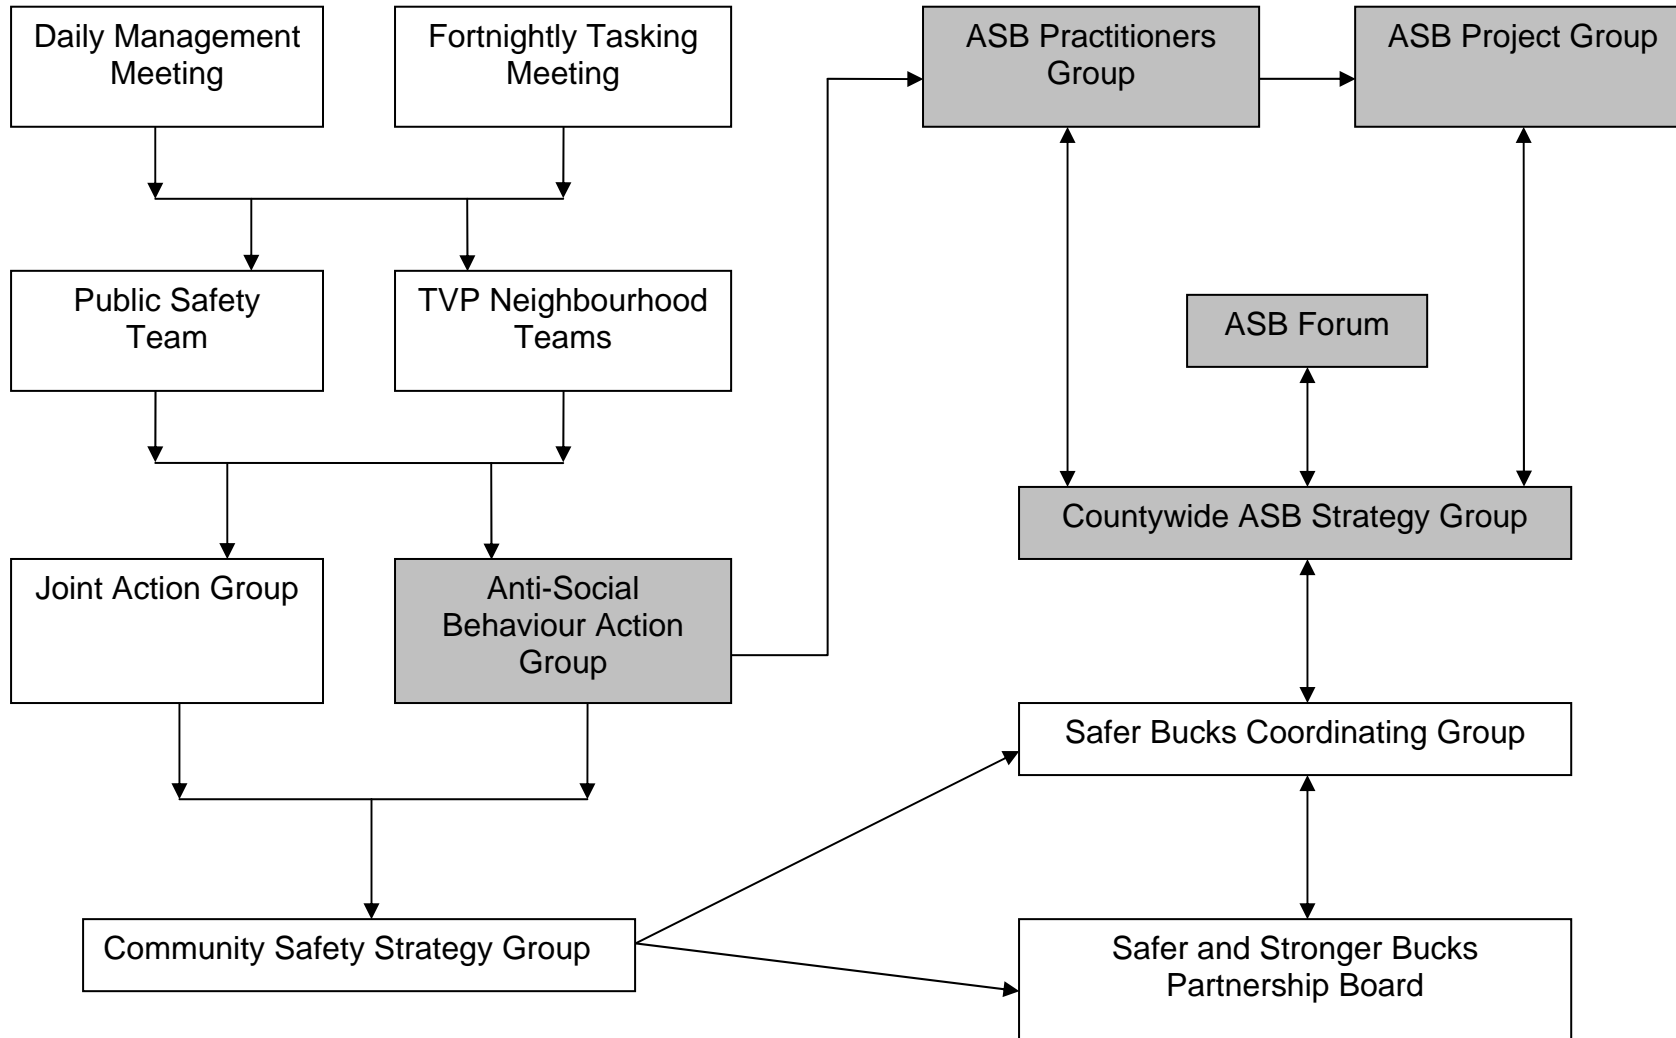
Daily Management Meeting

Fortnightly Tasking Meeting

Public Safety Team

TVP Neighbourhood Teams

Joint Action Group

Anti-Social Behaviour Action Group

Community Safety Strategy Group

ASB Practitioners Group

ASB Project Group

ASB Forum

Countywide ASB Strategy Group

Safer Bucks Coordinating Group

Safer and Stronger Bucks Partnership Board